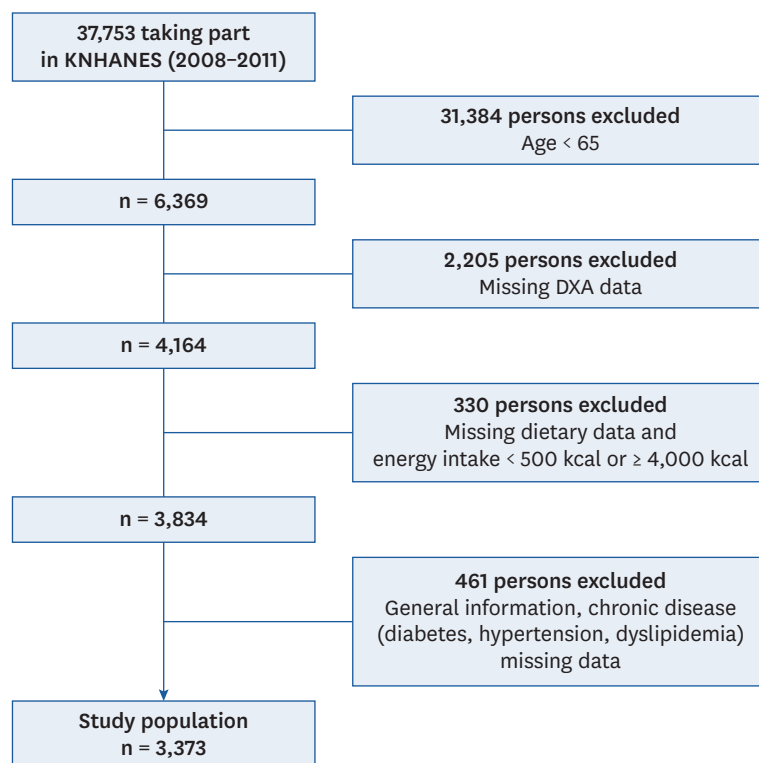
37,753 taking part in KNHANES (2008–2011)

31,384 persons excluded
Age < 65

n = 6,369

2,205 persons excluded
Missing DXA data

n = 4,164

330 persons excluded
Missing dietary data and energy intake < 500 kcal or ≥ 4,000 kcal

n = 3,834

461 persons excluded
General information, chronic disease (diabetes, hypertension, dyslipidemia) missing data

Study population
n = 3,373